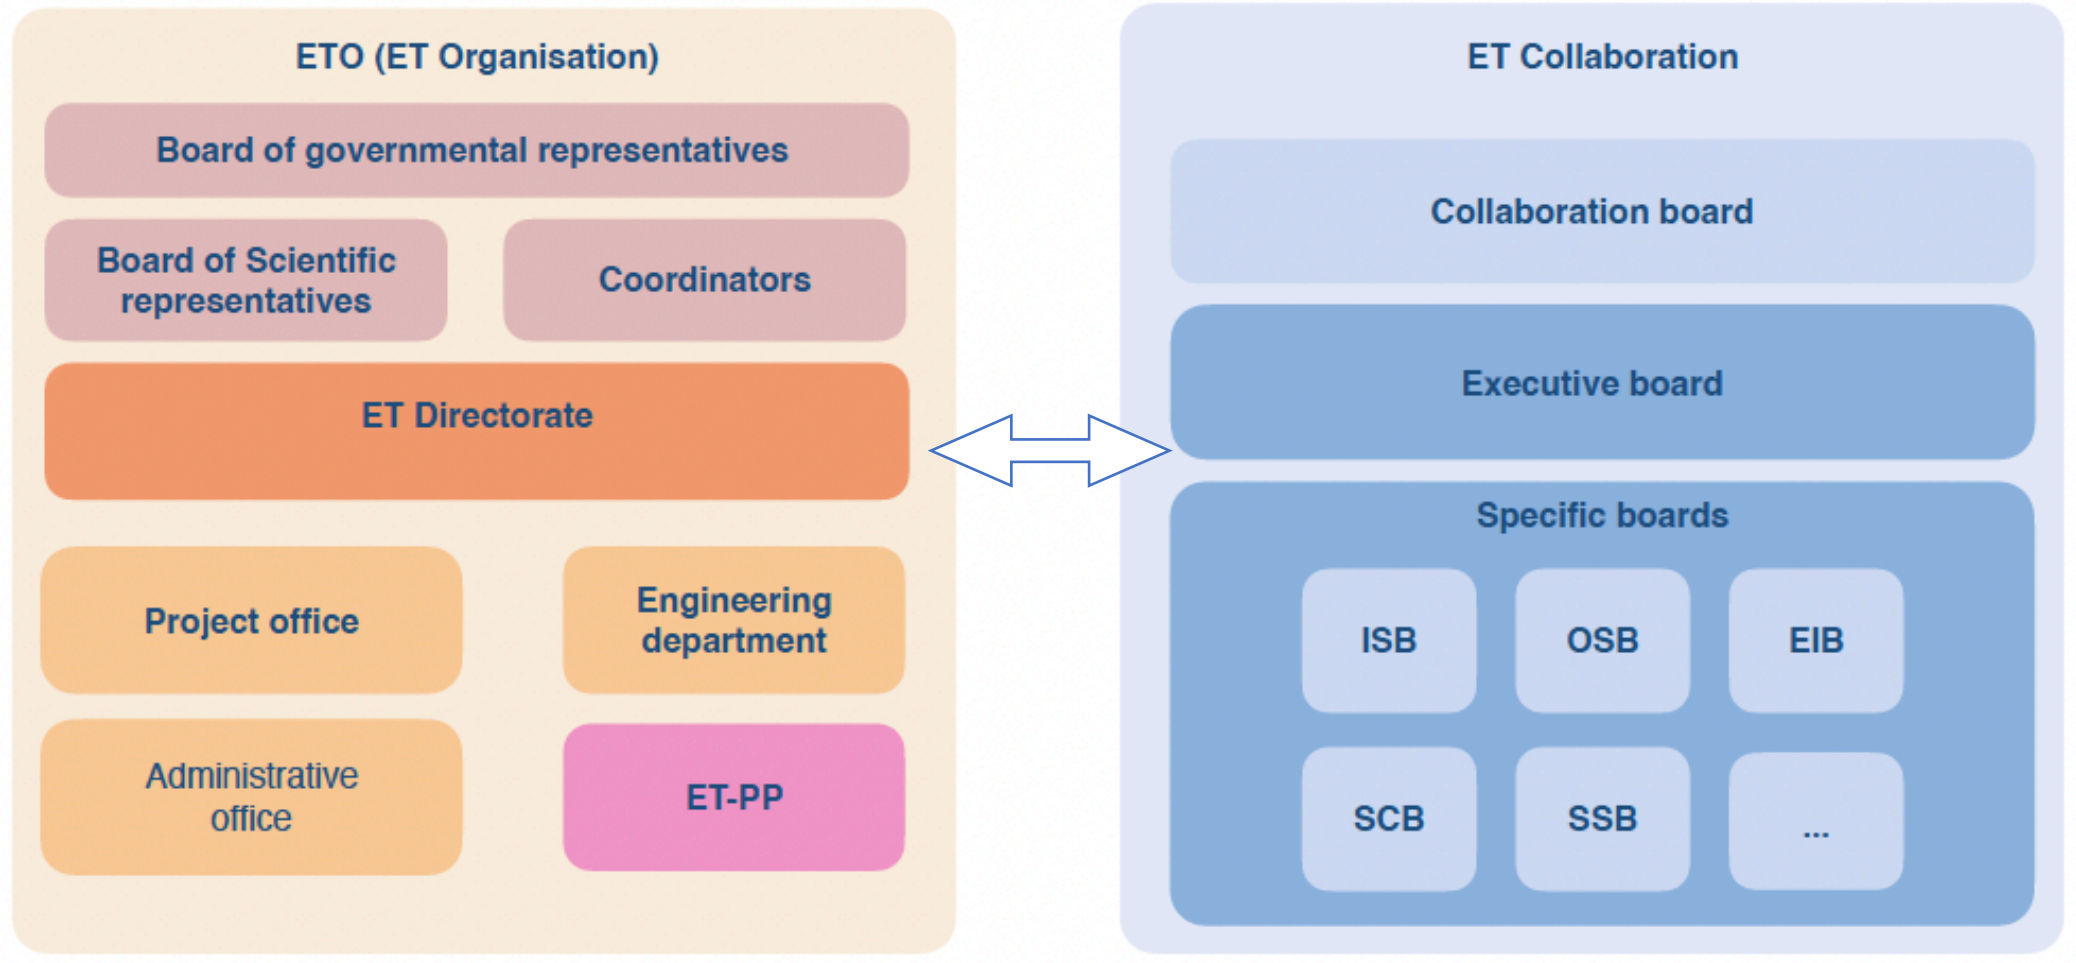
ETO (ET Organisation)

Board of governmental representatives

Board of Scientific representatives

Coordinators

ET Directorate

Project office

Engineering department

Administrative office

ET-PP

ET Collaboration

Collaboration board

Executive board

Specific boards

ISB

OSB

EIB

SCB

SSB

...